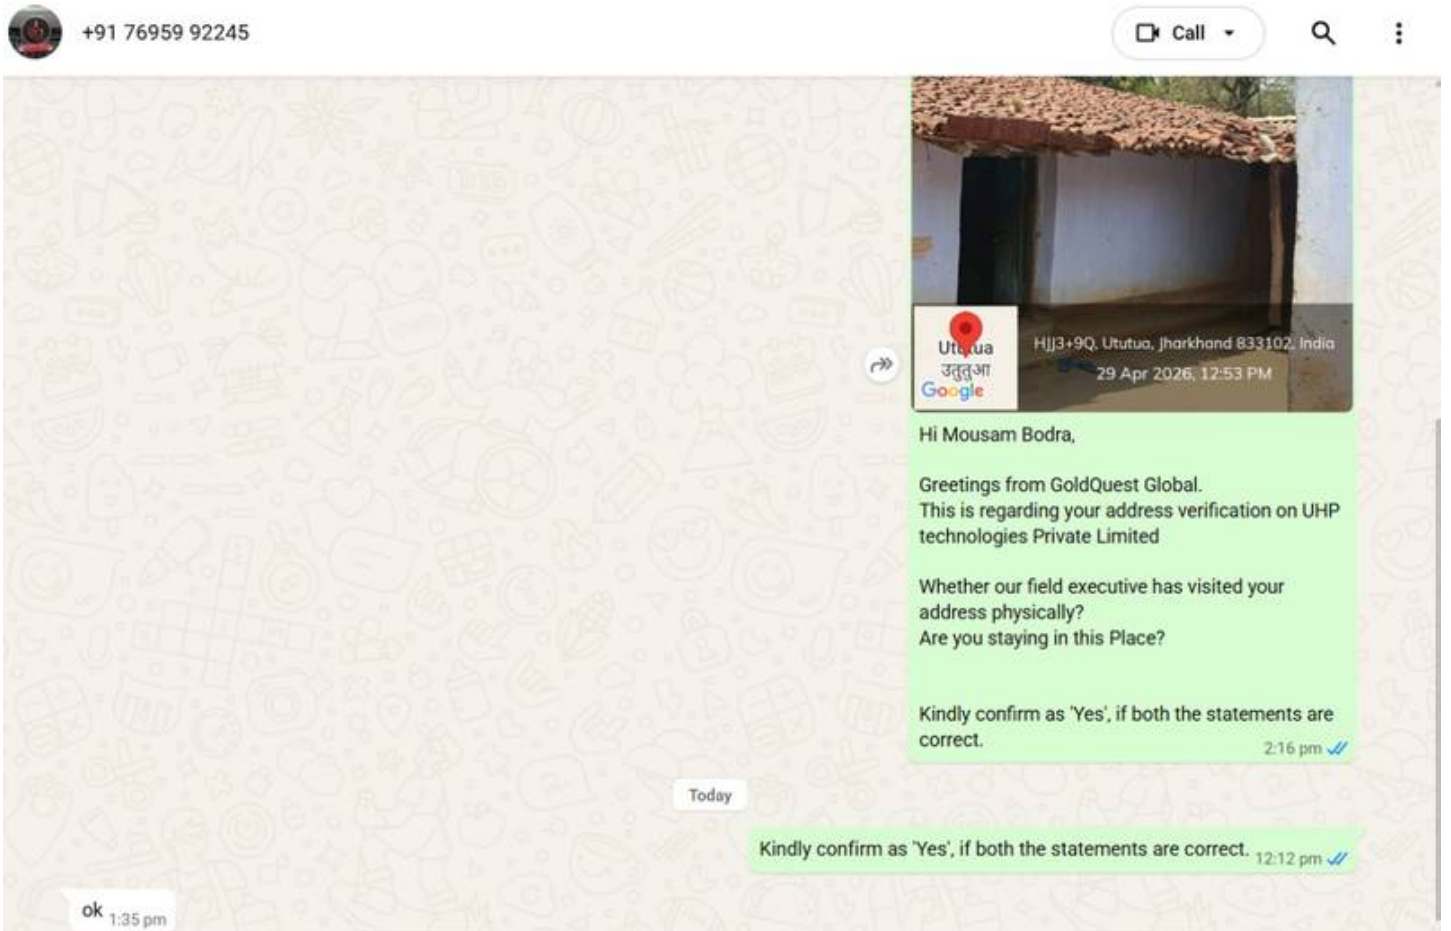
+91 76959 92245

Call

Ut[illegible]ua
उतुतुआ
Google

HJJ3+9Q, Ututua, Jharkhand 833102, India
29 Apr 2026, 12:53 PM

Hi Mousam Bodra,

Greetings from GoldQuest Global.
This is regarding your address verification on UHP technologies Private Limited

Whether our field executive has visited your address physically?
Are you staying in this Place?

Kindly confirm as 'Yes', if both the statements are correct.

2:16 pm

Today

Kindly confirm as 'Yes', if both the statements are correct. 12:12 pm

ok 1:35 pm